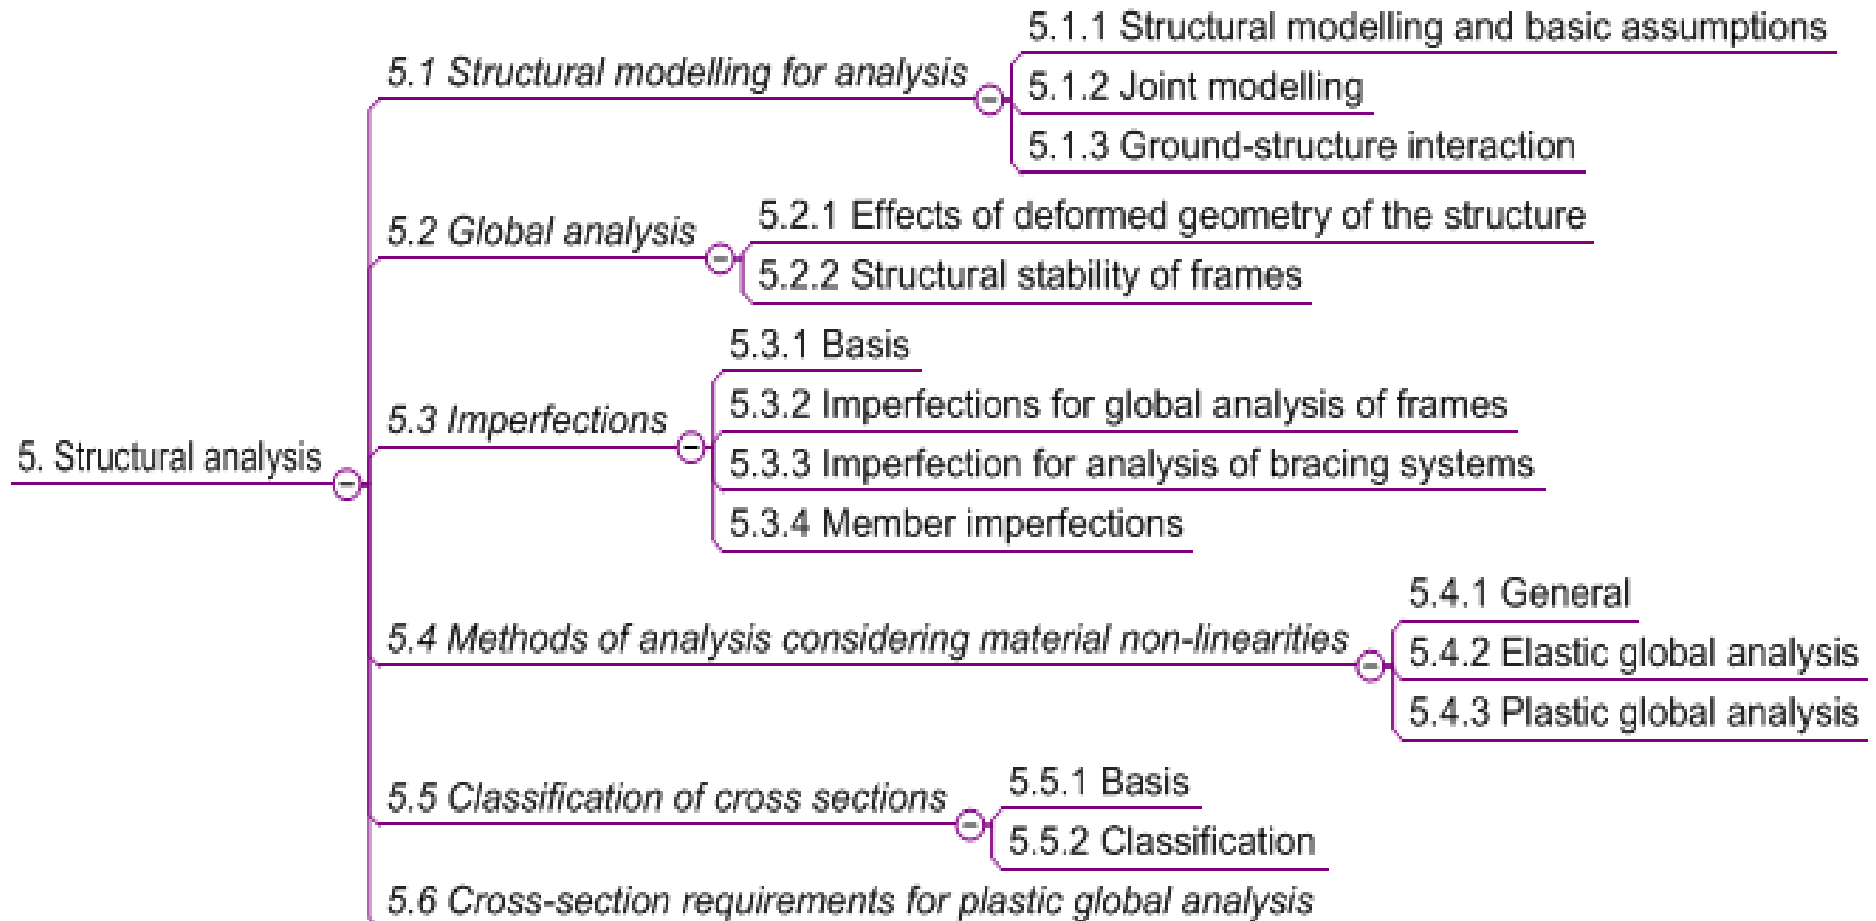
5. Structural analysis

5.1 Structural modelling for analysis

5.1.1 Structural modelling and basic assumptions

5.1.2 Joint modelling

5.1.3 Ground-structure interaction

5.2 Global analysis

5.2.1 Effects of deformed geometry of the structure

5.2.2 Structural stability of frames

5.3 Imperfections

5.3.1 Basis

5.3.2 Imperfections for global analysis of frames

5.3.3 Imperfection for analysis of bracing systems

5.3.4 Member imperfections

5.4 Methods of analysis considering material non-linearities

5.4.1 General

5.4.2 Elastic global analysis

5.4.3 Plastic global analysis

5.5 Classification of cross sections

5.5.1 Basis

5.5.2 Classification

5.6 Cross-section requirements for plastic global analysis